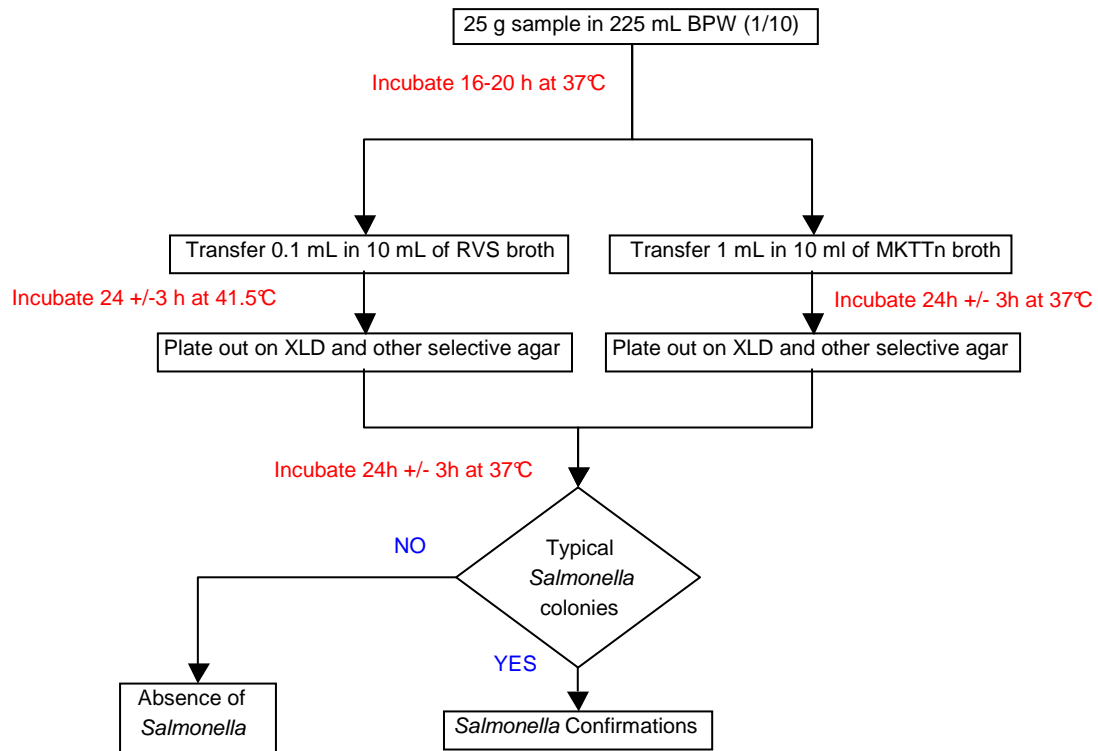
25 g sample in 225 mL BPW (1/10)

Incubate 16-20 h at 37℃

Transfer 0.1 mL in 10 mL of RVS broth

Transfer 1 mL in 10 ml of MKTTn broth

Incubate 24 +/-3 h at 41.5℃

Incubate 24h +/- 3h at 37℃

Plate out on XLD and other selective agar

Plate out on XLD and other selective agar

Incubate 24h +/- 3h at 37℃

Typical Salmonella colonies

NO

YES

Absence of Salmonella

Salmonella Confirmations